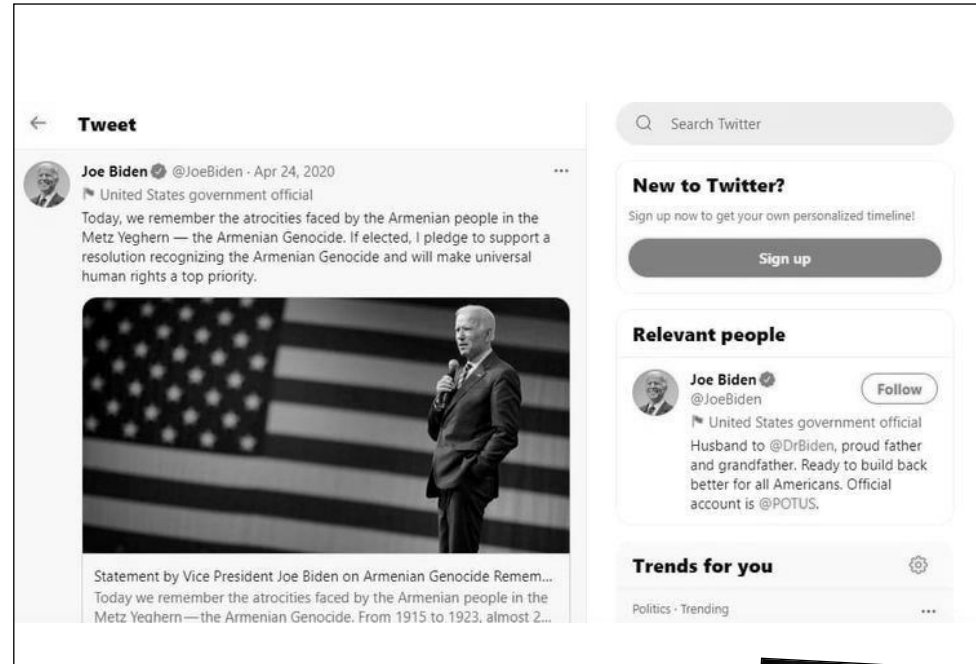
Tweet

Joe Biden @JoeBiden · Apr 24, 2020
United States government official
Today, we remember the atrocities faced by the Armenian people in the Metz Yeghern — the Armenian Genocide. If elected, I pledge to support a resolution recognizing the Armenian Genocide and will make universal human rights a top priority.

Statement by Vice President Joe Biden on Armenian Genocide Remem...
Today we remember the atrocities faced by the Armenian people in the Metz Yeghern—the Armenian Genocide. From 1915 to 1923, almost 2...

Search Twitter

New to Twitter?
Sign up now to get your own personalized timeline!
Sign up

Relevant people
Joe Biden
@JoeBiden
Follow
United States government official
Husband to @DrBiden, proud father and grandfather. Ready to build back better for all Americans. Official account is @POTUS.

Trends for you
Politics · Trending